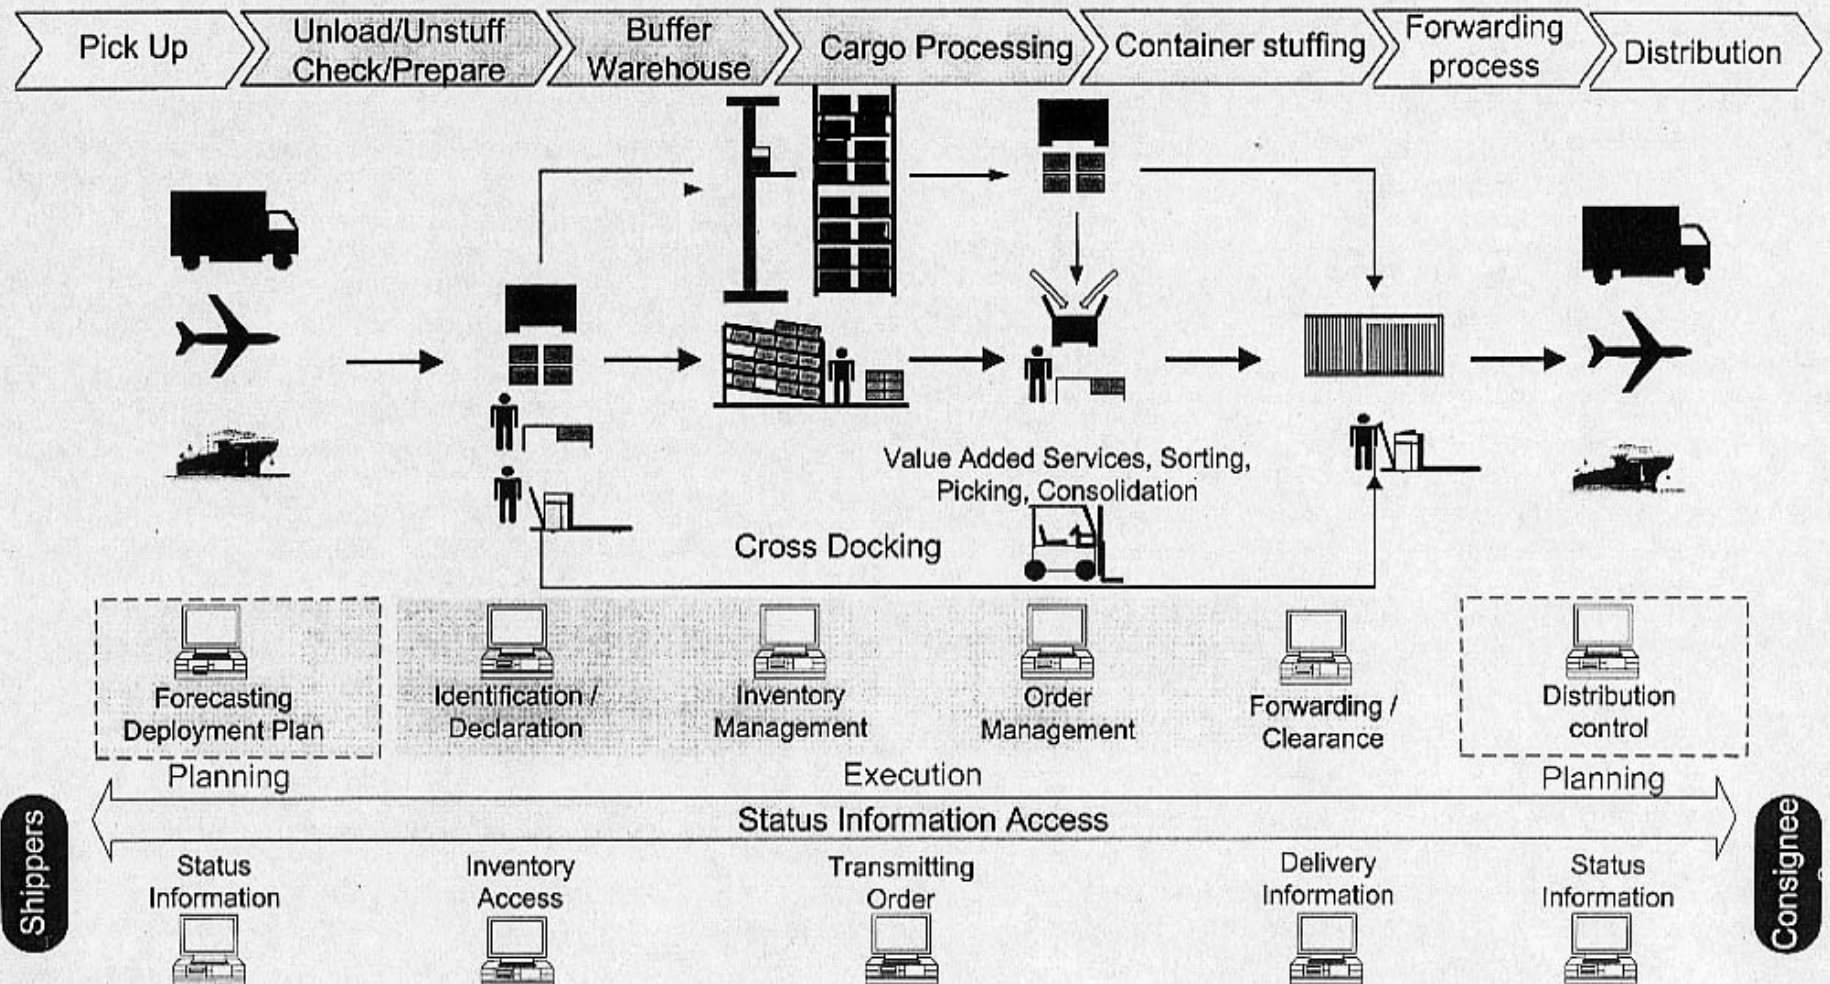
Pick Up | Unload/Unstuff Check/Prepare | Buffer Warehouse | Cargo Processing | Container stuffing | Forwarding process | Distribution

Value Added Services, Sorting, Picking, Consolidation

Cross Docking

Forecasting Deployment Plan

Identification / Declaration

Inventory Management

Order Management

Forwarding / Clearance

Distribution control

Planning

Execution

Planning

Status Information Access

Shippers

Status Information

Inventory Access

Transmitting Order

Delivery Information

Status Information

Consignee